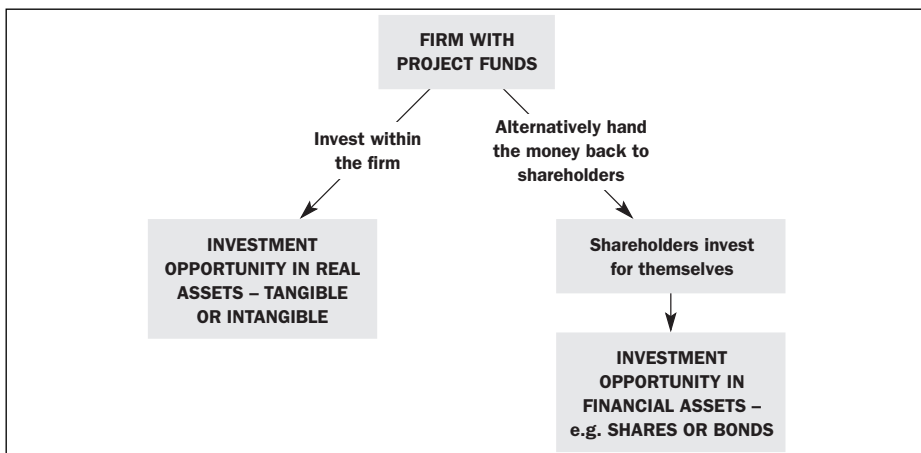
FIRM WITH PROJECT FUNDS

Invest within the firm

Alternatively hand the money back to shareholders

INVESTMENT OPPORTUNITY IN REAL ASSETS – TANGIBLE OR INTANGIBLE

Shareholders invest for themselves

INVESTMENT OPPORTUNITY IN FINANCIAL ASSETS – e.g. SHARES OR BONDS